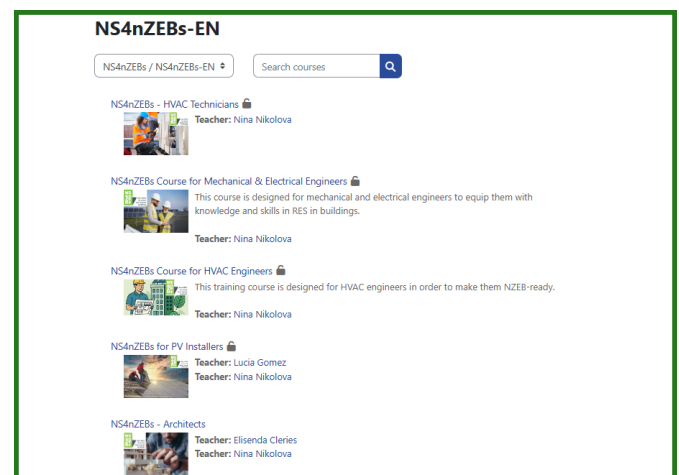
NS4nZEBs-EN

NS4nZEBs / NS4nZEBs-EN

Search courses

NS4nZEBs - HVAC Technicians

Teacher: Nina Nikolova

NS4nZEBs Course for Mechanical & Electrical Engineers

This course is designed for mechanical and electrical engineers to equip them with knowledge and skills in RES in buildings.

Teacher: Nina Nikolova

NS4nZEBs Course for HVAC Engineers

This training course is designed for HVAC engineers in order to make them NZEB-ready.

Teacher: Nina Nikolova

NS4nZEBs for PV Installers

Teacher: Lucia Gomez
Teacher: Nina Nikolova

NS4nZEBs - Architects

Teacher: Elisenda Cleries
Teacher: Nina Nikolova